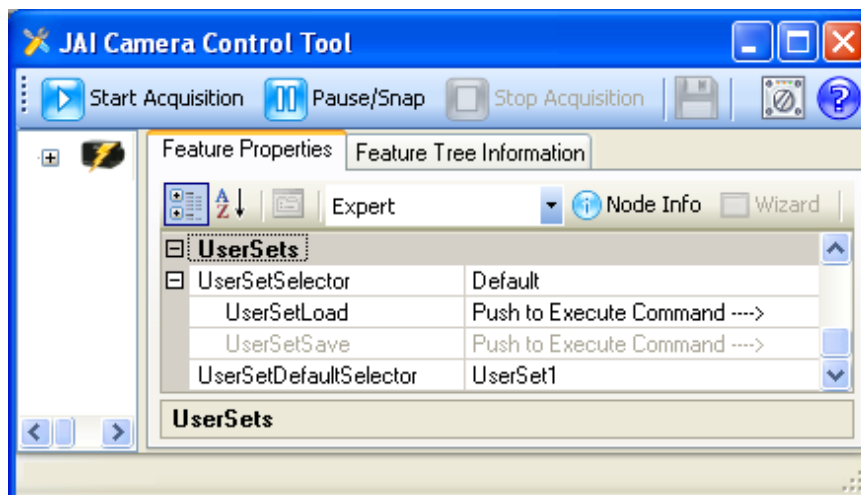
JAI Camera Control Tool

Start Acquisition Pause/Snap Stop Acquisition

Feature Properties Feature Tree Information

Expert Node Info Wizard

| UserSets | |
|---|---|
| UserSetSelector | Default |
| UserSetLoad | Push to Execute Command ----> |
| UserSetSave | Push to Execute Command ----> |
| UserSetDefaultSelector | UserSet1 |

UserSets